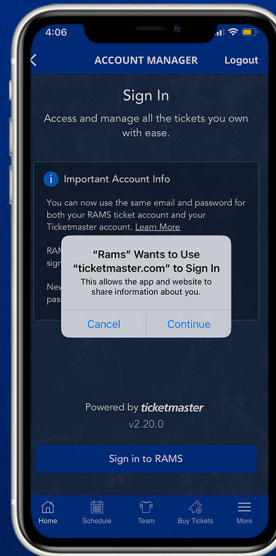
4:06

ACCOUNT MANAGER Logout

Sign In

Access and manage all the tickets you own with ease.

Important Account Info

You can now use the same email and password for both your RAMS ticket account and your Ticketmaster account. Learn More

RAM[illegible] sign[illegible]

New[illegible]

“Rams” Wants to Use “ticketmaster.com” to Sign In

This allows the app and website to share information about you.

Cancel Continue

Powered by ticketmaster

v2.20.0

Sign in to RAMS

Home Schedule Team Buy Tickets More